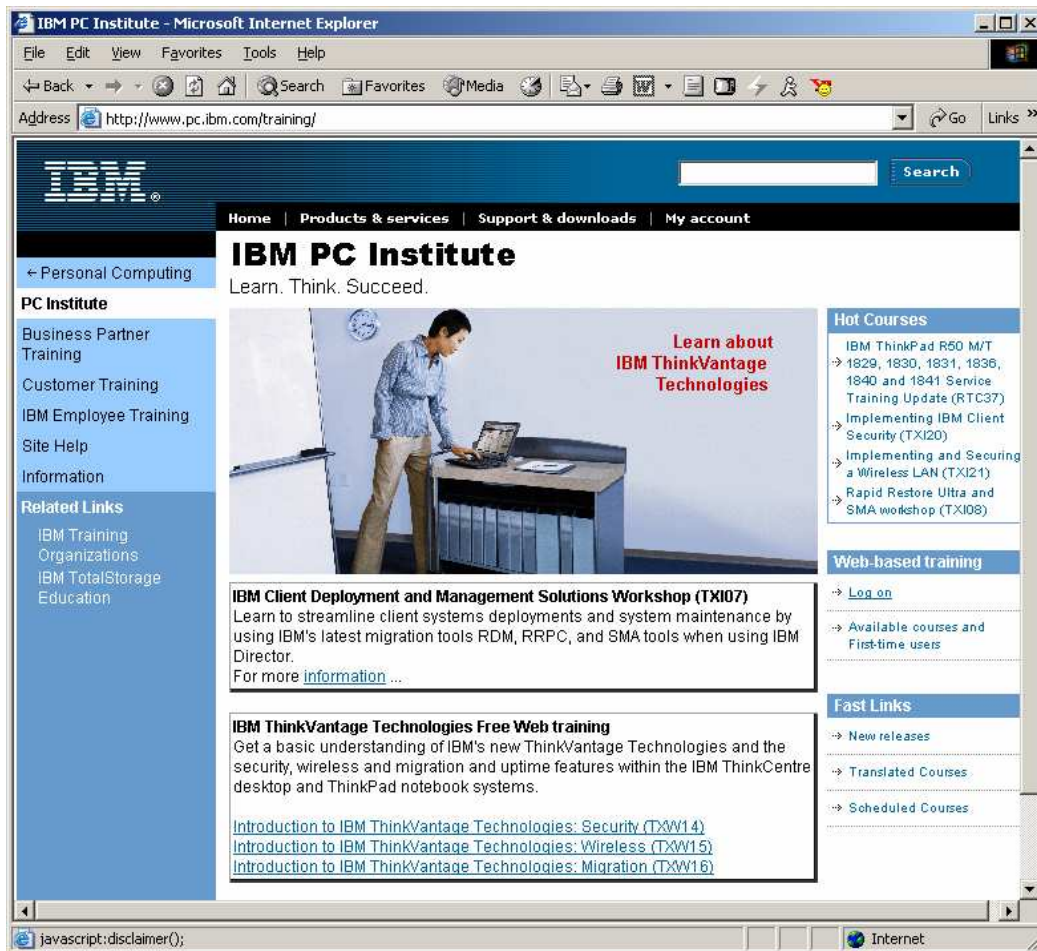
IBM PC Institute - Microsoft Internet Explorer

File Edit View Favorites Tools Help

Back Search Favorites Media

Address http://www.pc.ibm.com/training/ Go Links »

IBM

Search

Home | Products & services | Support & downloads | My account

← Personal Computing

PC Institute

Business Partner Training

Customer Training

IBM Employee Training

Site Help

Information

Related Links

IBM Training Organizations

IBM TotalStorage Education

IBM PC Institute

Learn. Think. Succeed.

Learn about IBM ThinkVantage Technologies

IBM Client Deployment and Management Solutions Workshop (TXI07)

Learn to streamline client systems deployments and system maintenance by using IBM's latest migration tools RDM, RRPC, and SMA tools when using IBM Director.

For more information ...

IBM ThinkVantage Technologies Free Web training

Get a basic understanding of IBM's new ThinkVantage Technologies and the security, wireless and migration and uptime features within the IBM ThinkCentre desktop and ThinkPad notebook systems.

Introduction to IBM ThinkVantage Technologies: Security (TXW14)
Introduction to IBM ThinkVantage Technologies: Wireless (TXW15)
Introduction to IBM ThinkVantage Technologies: Migration (TXW16)

Hot Courses

IBM ThinkPad R50 M/T 1829, 1830, 1831, 1836, 1840 and 1841 Service Training Update (RTC37)

Implementing IBM Client Security (TXI20)

Implementing and Securing a Wireless LAN (TXI21)

Rapid Restore Ultra and SMA workshop (TXI08)

Web-based training

Log on

Available courses and First-time users

Fast Links

New releases

Translated Courses

Scheduled Courses

javascript:disclaimer();

Internet